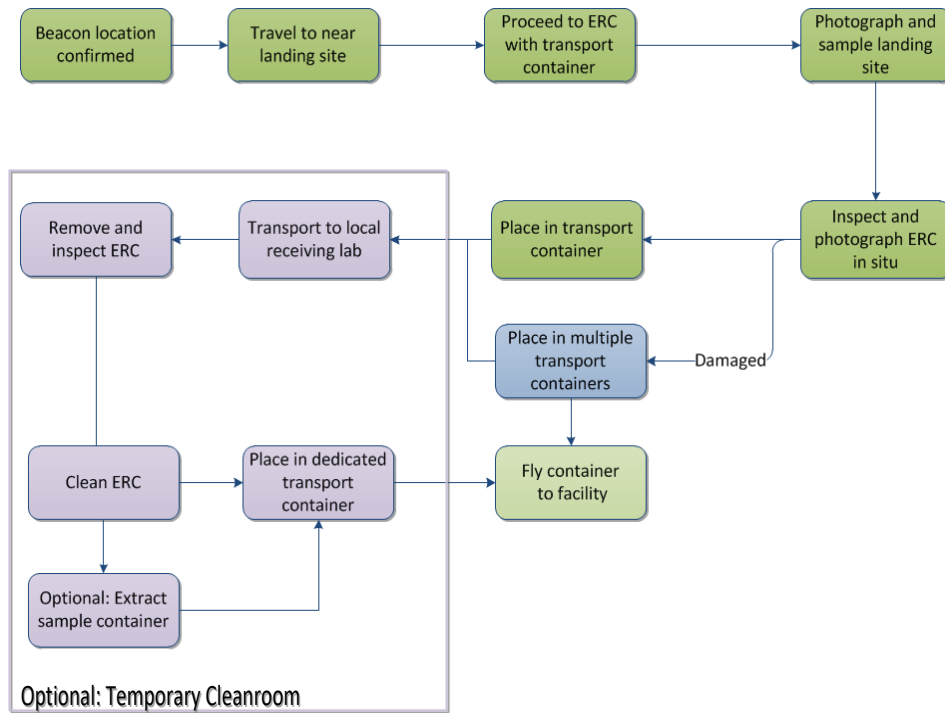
Beacon location confirmed

Travel to near landing site

Proceed to ERC with transport container

Photograph and sample landing site

Inspect and photograph ERC in situ

Place in transport container

Transport to local receiving lab

Remove and inspect ERC

Damaged

Place in multiple transport containers

Fly container to facility

Clean ERC

Place in dedicated transport container

Optional: Extract sample container

Optional: Temporary Cleanroom